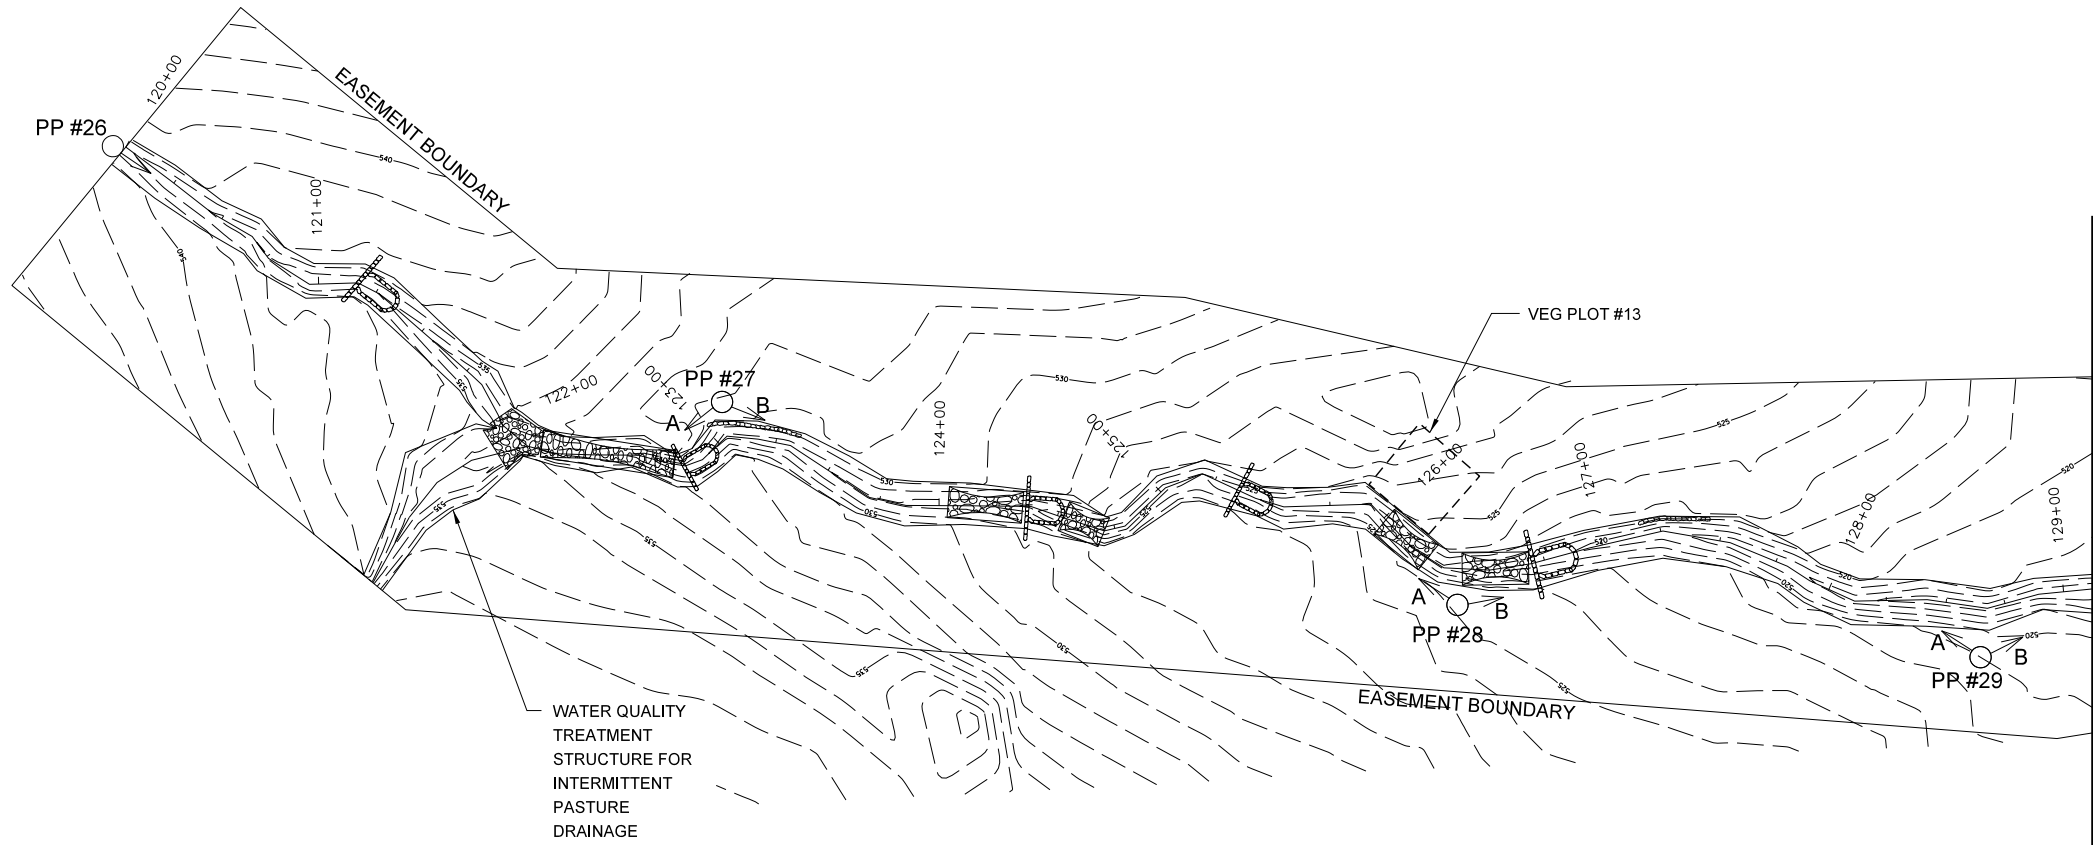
120+00

PP #26

EASEMENT BOUNDARY

540

121+00

540

535

535

122+00

123+00

PP #27

A

B

530

530

124+00

125+00

VEG PLOT #13

530

126+00

127+00

525

525

525

128+00

129+00

520

520

520

A

B

PP #28

A

B

PP #29

525

535

535

530

535

525

EASEMENT BOUNDARY

WATER QUALITY TREATMENT STRUCTURE FOR INTERMITTENT PASTURE DRAINAGE